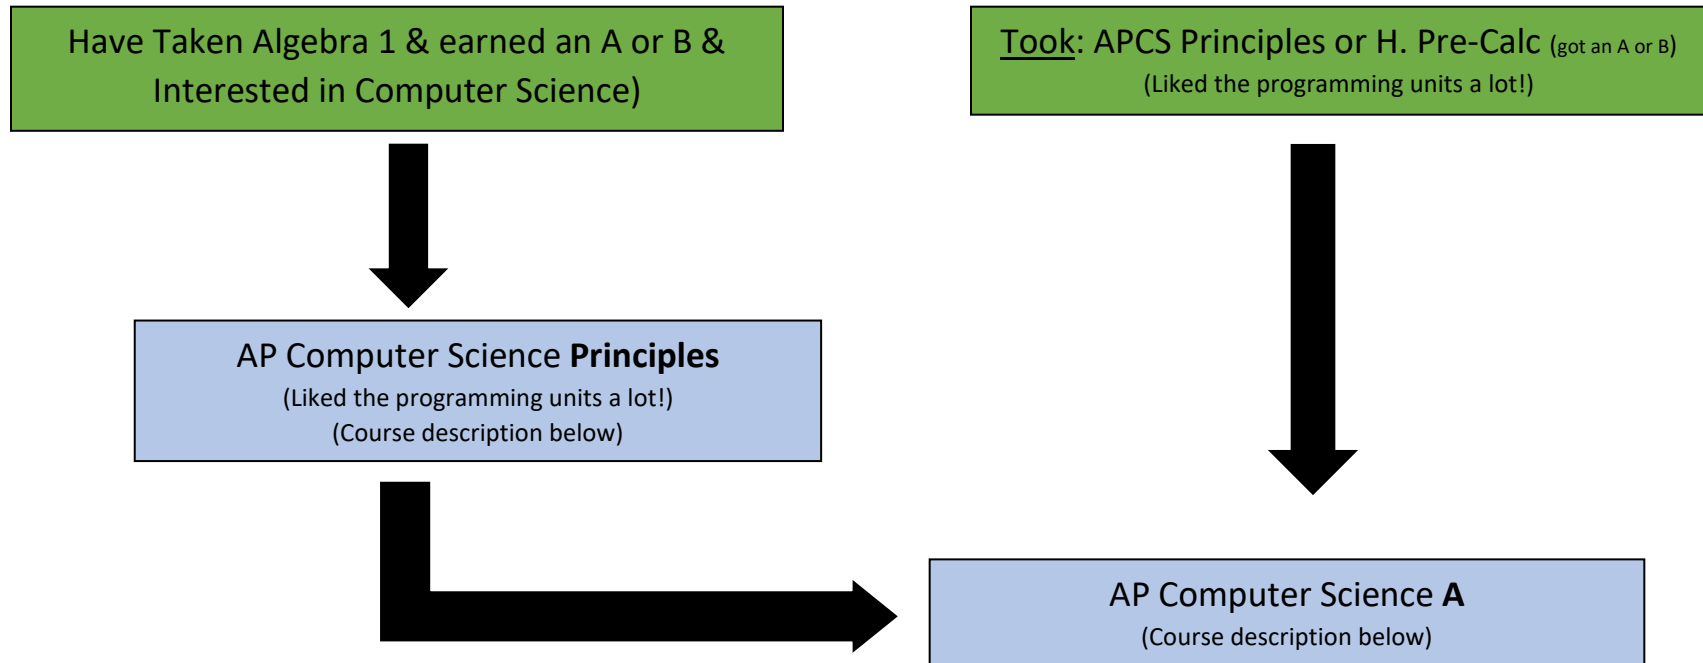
Have Taken Algebra 1 & earned an A or B & Interested in Computer Science)

Took: APCS Principles or H. Pre-Calc (got an A or B)
(Liked the programming units a lot!)

AP Computer Science **Principles**
(Liked the programming units a lot!)
(Course description below)

AP Computer Science **A**
(Course description below)